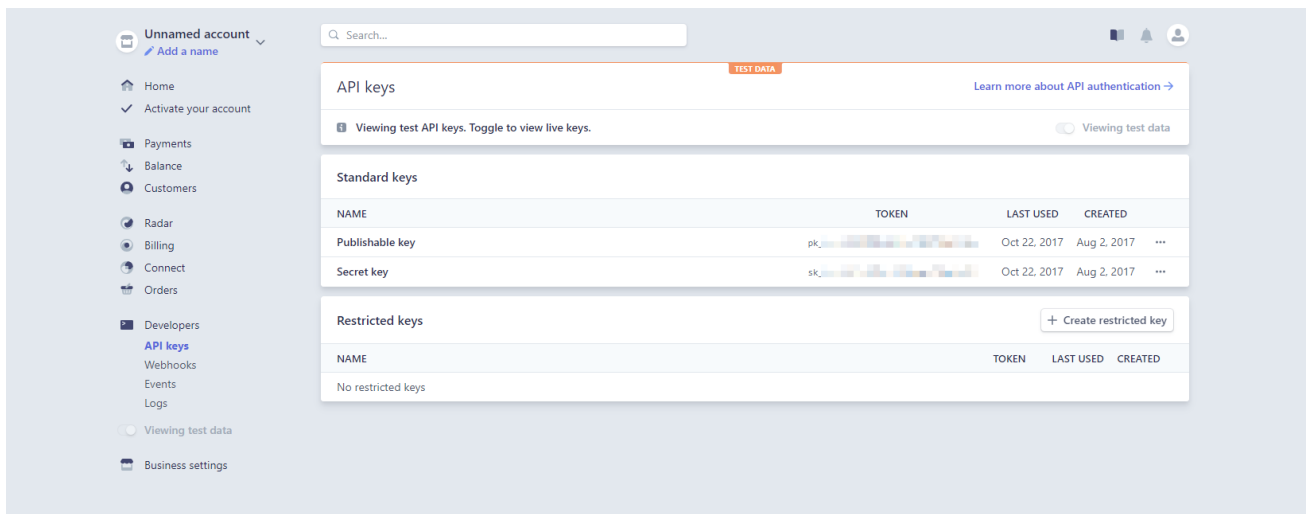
Unnamed account
Add a name

Home
Activate your account

Payments
Balance
Customers

Radar
Billing
Connect
Orders

Developers
API keys
Webhooks
Events
Logs

Viewing test data

Business settings

Search...

TEST DATA

API keys

Learn more about API authentication →

Viewing test API keys. Toggle to view live keys.

Viewing test data

Standard keys

| NAME | TOKEN | LAST USED | CREATED | |
|---|---|---|---|---|
| Publishable key | pk_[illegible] | Oct 22, 2017 | Aug 2, 2017 | ··· |
| Secret key | sk_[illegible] | Oct 22, 2017 | Aug 2, 2017 | ··· |

Restricted keys

+ Create restricted key

| NAME | TOKEN | LAST USED | CREATED |
|---|---|---|---|
| No restricted keys | | | |